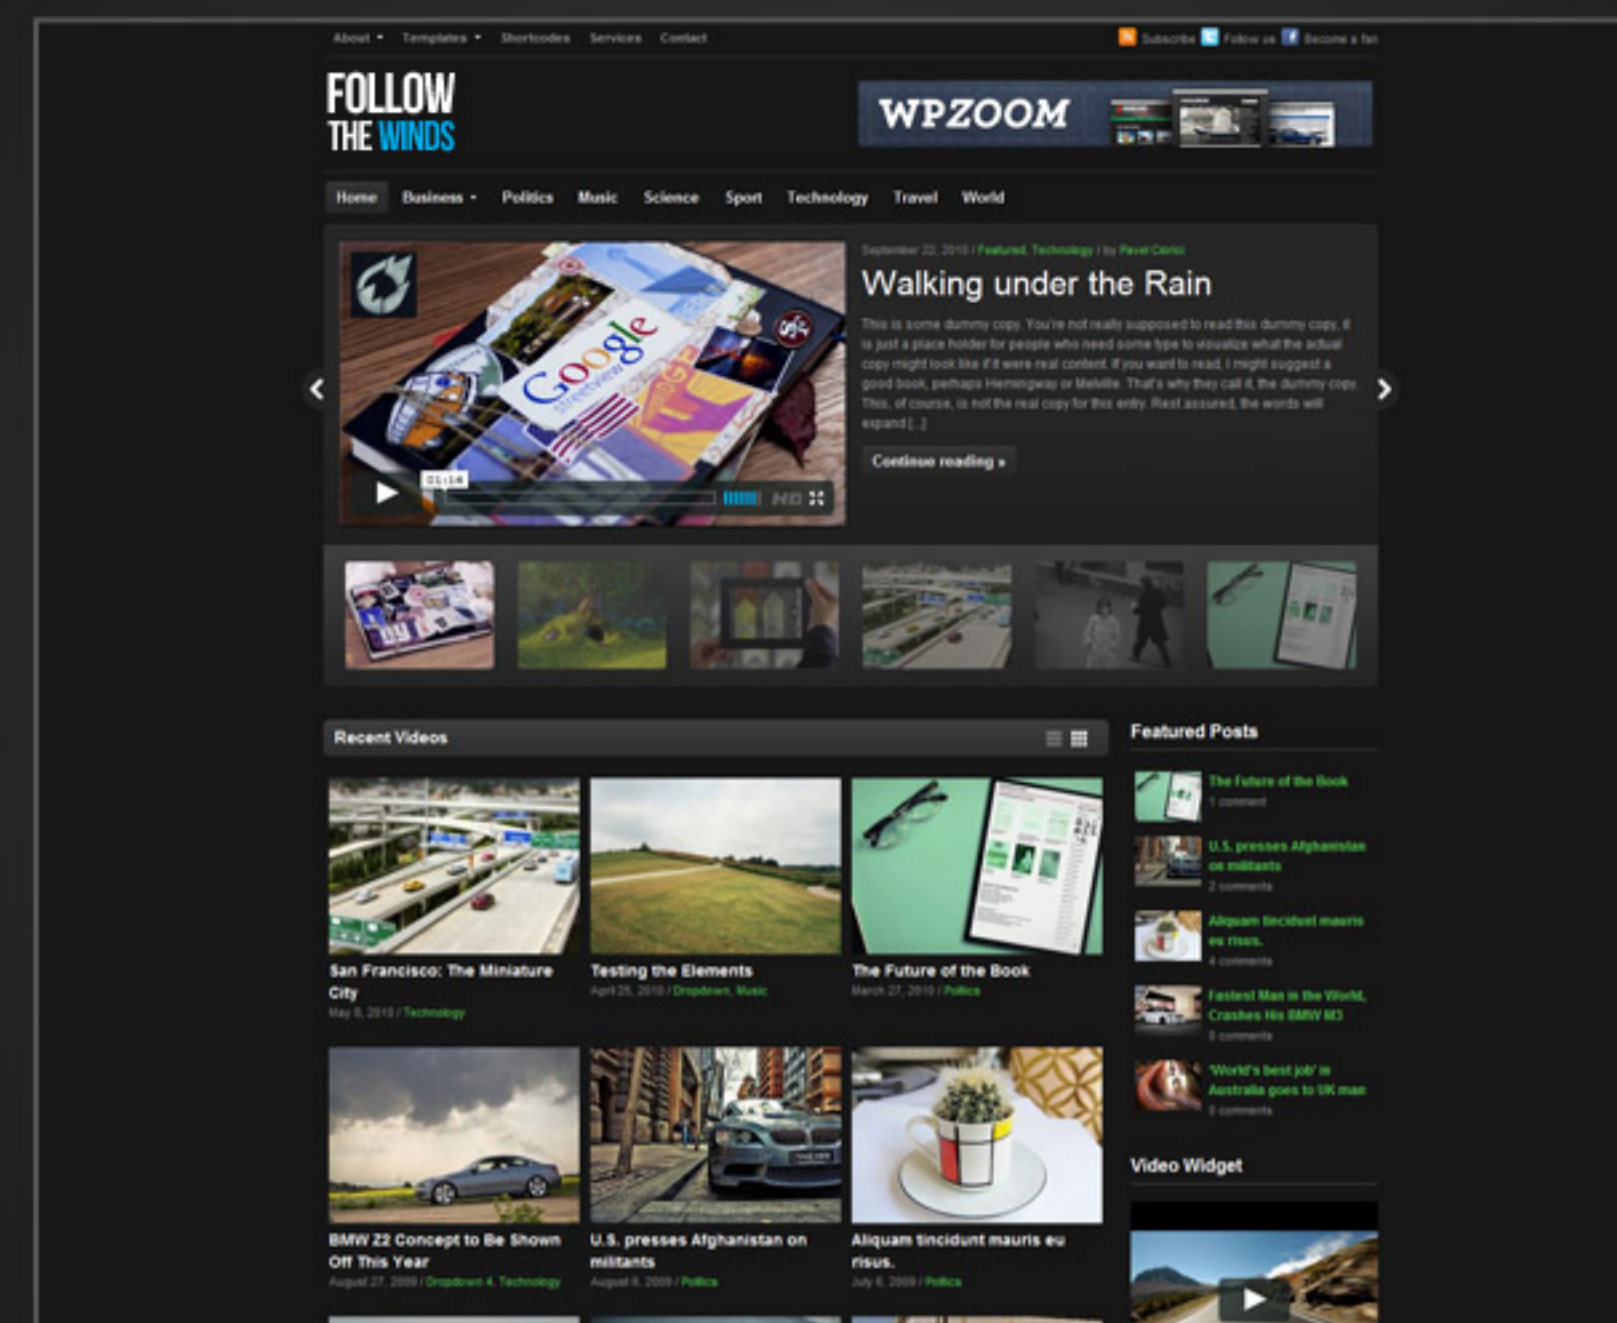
About ▾ Templates ▾ Shortcodes Services Contact

Subscribe Follow us Become a fan

FOLLOW THE WINDS

WPZOOM

Home Business ▾ Politics Music Science Sport Technology Travel World

September 22, 2010 / Featured, Technology / by Pavel Ciorici

Walking under the Rain

This is some dummy copy. You're not really supposed to read this dummy copy, it is just a place holder for people who need some type to visualize what the actual copy might look like if it were real content. If you want to read, I might suggest a good book, perhaps Hemingway or Melville. That's why they call it, the dummy copy. This, of course, is not the real copy for this entry. Rest assured, the words will expand [...]

Continue reading »

01:14 HD

Google streetview

Recent Videos

San Francisco: The Miniature City
May 8, 2010 / Technology

Testing the Elements
April 25, 2010 / Dropdown, Music

The Future of the Book
March 27, 2010 / Politics

BMW Z2 Concept to Be Shown Off This Year
August 27, 2009 / Dropdown 4, Technology

U.S. presses Afghanistan on militants
August 6, 2009 / Politics

Aliquam tincidunt mauris eu risus.
July 6, 2009 / Politics

Featured Posts

The Future of the Book
1 comment

U.S. presses Afghanistan on militants
2 comments

Aliquam tincidunt mauris eu risus.
4 comments

Fastest Man in the World, Crashes His BMW M3
0 comments

'World's best job' in Australia goes to UK man
0 comments

Video Widget